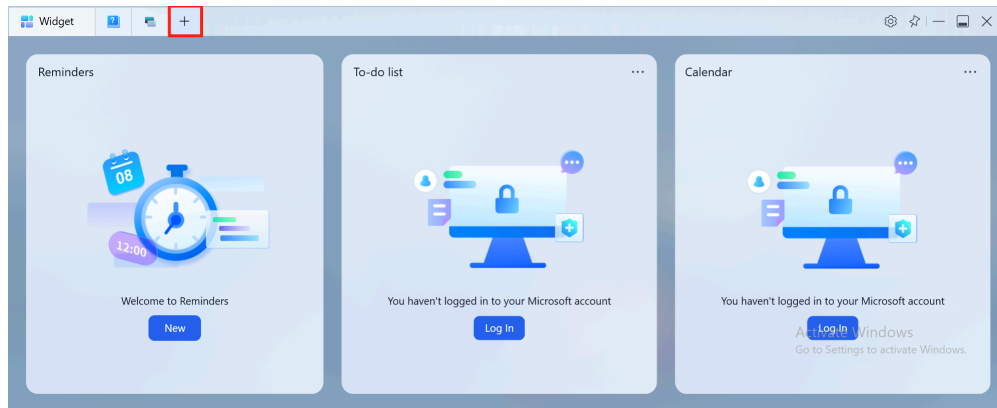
Widget +

Reminders

08

12:00

Welcome to Reminders

New

To-do list ···

You haven't logged in to your Microsoft account

Log In

Calendar ···

You haven't logged in to your Microsoft account

Log In

Activate Windows
Go to Settings to activate Windows.